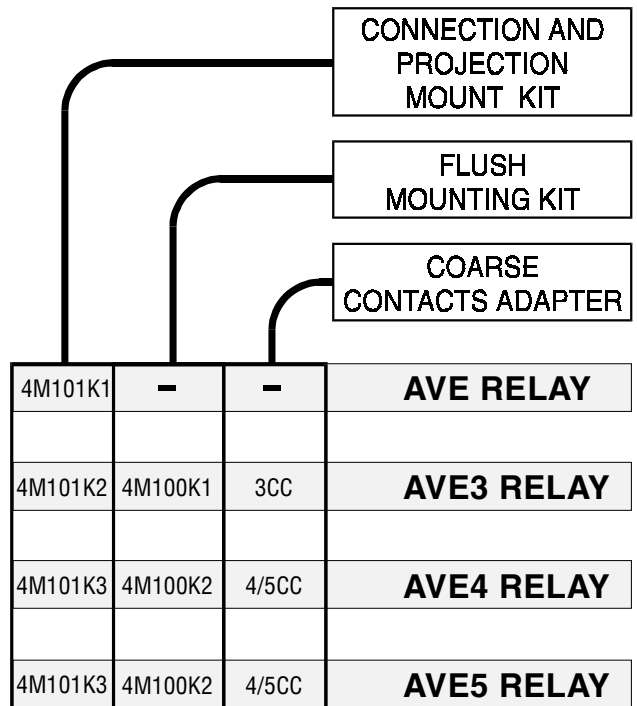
CONNECTION AND PROJECTION MOUNT KIT

FLUSH MOUNTING KIT

COARSE CONTACTS ADAPTER

| CONNECTION AND PROJECTION MOUNT KIT | FLUSH MOUNTING KIT | COARSE CONTACTS ADAPTER | |
|---|---|---|---|
| 4M101K1 | – | – | AVE RELAY |
| 4M101K2 | 4M100K1 | 3CC | AVE3 RELAY |
| 4M101K3 | 4M100K2 | 4/5CC | AVE4 RELAY |
| 4M101K3 | 4M100K2 | 4/5CC | AVE5 RELAY |